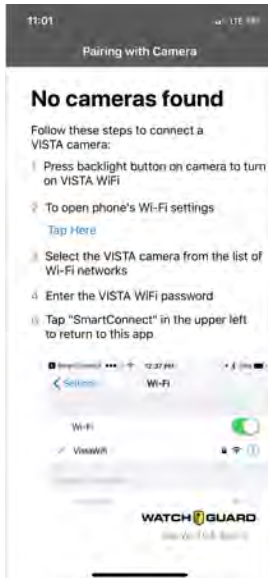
11:01

LTE

Pairing with Camera

No cameras found

Follow these steps to connect a VISTA camera:

1 Press backlight button on camera to turn on VISTA WiFi

2 To open phone's Wi-Fi settings

Tap Here

3 Select the VISTA camera from the list of Wi-Fi networks

4 Enter the VISTA WiFi password

5 Tap "SmartConnect" in the upper left to return to this app

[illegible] 12:37 PM

< Settings Wi-Fi

Wi-Fi

✓ VistaWifi

WATCHGUARD

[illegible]